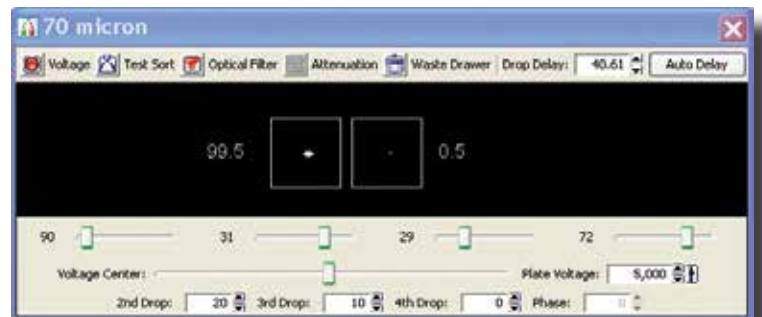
70 micron

Voltage Test Sort Optical Filter Attenuation Waste Drawer Drop Delay: 40.61 Auto Delay

99.5

0.5

90

31

29

72

Voltage Center:

Plate Voltage: 5,000

2nd Drop: 20 3rd Drop: 10 4th Drop: 0 Phase: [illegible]